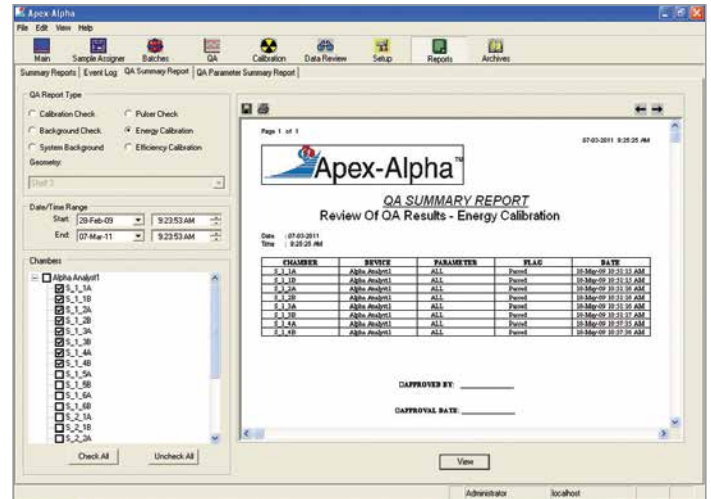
Apex Alpha

File Edit View Help

Main Sample Assigner Batches QA Calibration Data Review Setup Reports Archives

Summary Reports Event Log QA Summary Report QA Parameter Summary Report

QA Report Type

Calibration Check Pulser Check

Background Check Energy Calibration

System Background Efficiency Calibration

Geometry:

Shelf 3

Date/Time Range

Start: 28-Feb-09 9:23:53 AM

End: 07-Mar-11 9:23:53 AM

Chambers

Alpha Analyst1

S_1_1A

S_1_1B

S_1_2A

S_1_2B

S_1_3A

S_1_3B

S_1_4A

S_1_4B

S_1_5A

S_1_5B

S_1_6A

S_1_6B

S_2_1A

S_2_1B

S_2_2A

Check All Uncheck All

Page 1 of 1

07-03-2011 9:25:25 AM

Apex-Alpha™

QA SUMMARY REPORT

Review Of QA Results - Energy Calibration

Date : 07-03-2011
Time : 9:25:25 AM

| CHAMBER | DEVICE | PARAMETER | FLAG | DATE |
|---|---|---|---|---|
| S_1_1A | Alpha Analyst1 | ALL | Passed | 10-May-09 10:33:15 AM |
| S_1_1B | Alpha Analyst1 | ALL | Passed | 10-May-09 10:33:15 AM |
| S_1_2A | Alpha Analyst1 | ALL | Passed | 10-May-09 10:33:16 AM |
| S_1_2B | Alpha Analyst1 | ALL | Passed | 10-May-09 10:33:16 AM |
| S_1_3A | Alpha Analyst1 | ALL | Passed | 10-May-09 10:33:16 AM |
| S_1_3B | Alpha Analyst1 | ALL | Passed | 10-May-09 10:33:17 AM |
| S_1_4A | Alpha Analyst1 | ALL | Passed | 10-May-09 10:37:35 AM |
| S_1_4B | Alpha Analyst1 | ALL | Passed | 10-May-09 10:37:36 AM |

\APPROVED BY: ____________

\APPROVAL DATE: ____________

View

Administrator localhost